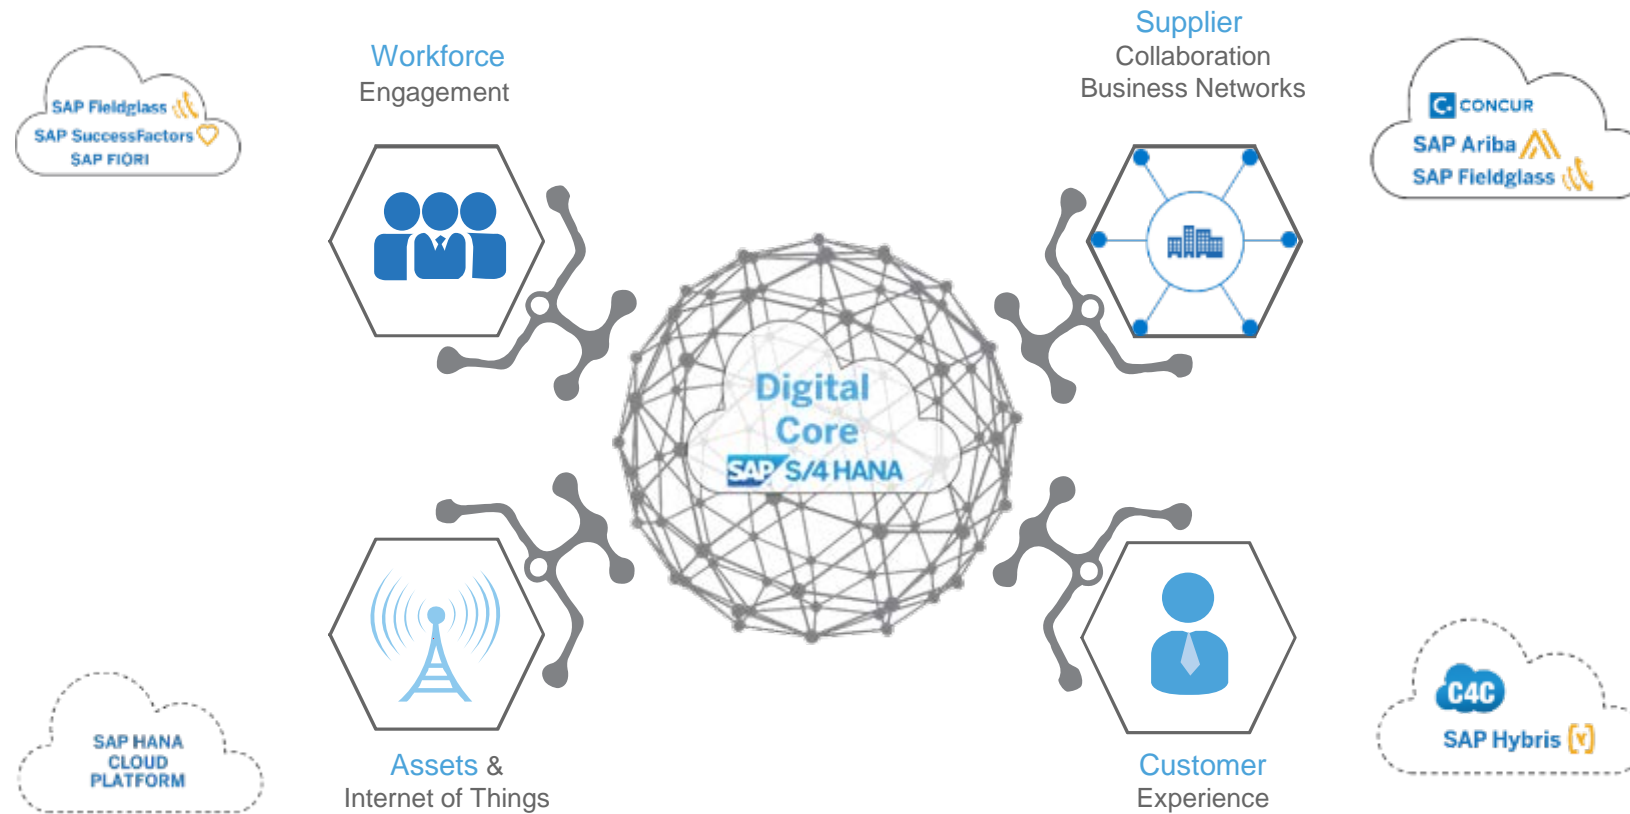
SAP Fieldglass
SAP SuccessFactors
SAP FIORI

Workforce
Engagement

Supplier
Collaboration
Business Networks

CONCUR
SAP Ariba
SAP Fieldglass

Digital
Core
SAP S/4 HANA

SAP HANA
CLOUD
PLATFORM

Assets &
Internet of Things

Customer
Experience

C4C
SAP Hybris